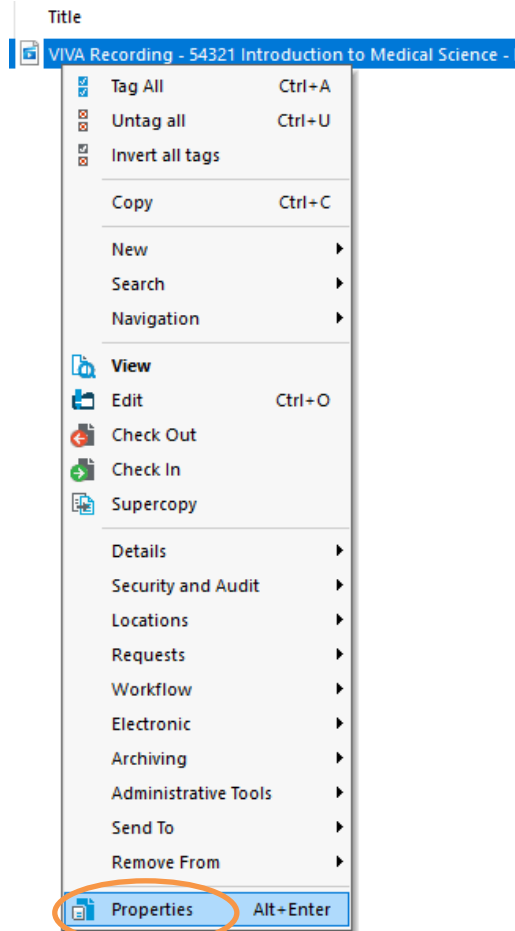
Title

VIVA Recording - 54321 Introduction to Medical Science -

Tag All Ctrl+A
Untag all Ctrl+U
Invert all tags

Copy Ctrl+C

New
Search
Navigation

View
Edit Ctrl+O
Check Out
Check In
Supercopy

Details
Security and Audit
Locations
Requests
Workflow
Electronic
Archiving
Administrative Tools
Send To
Remove From

Properties Alt+Enter